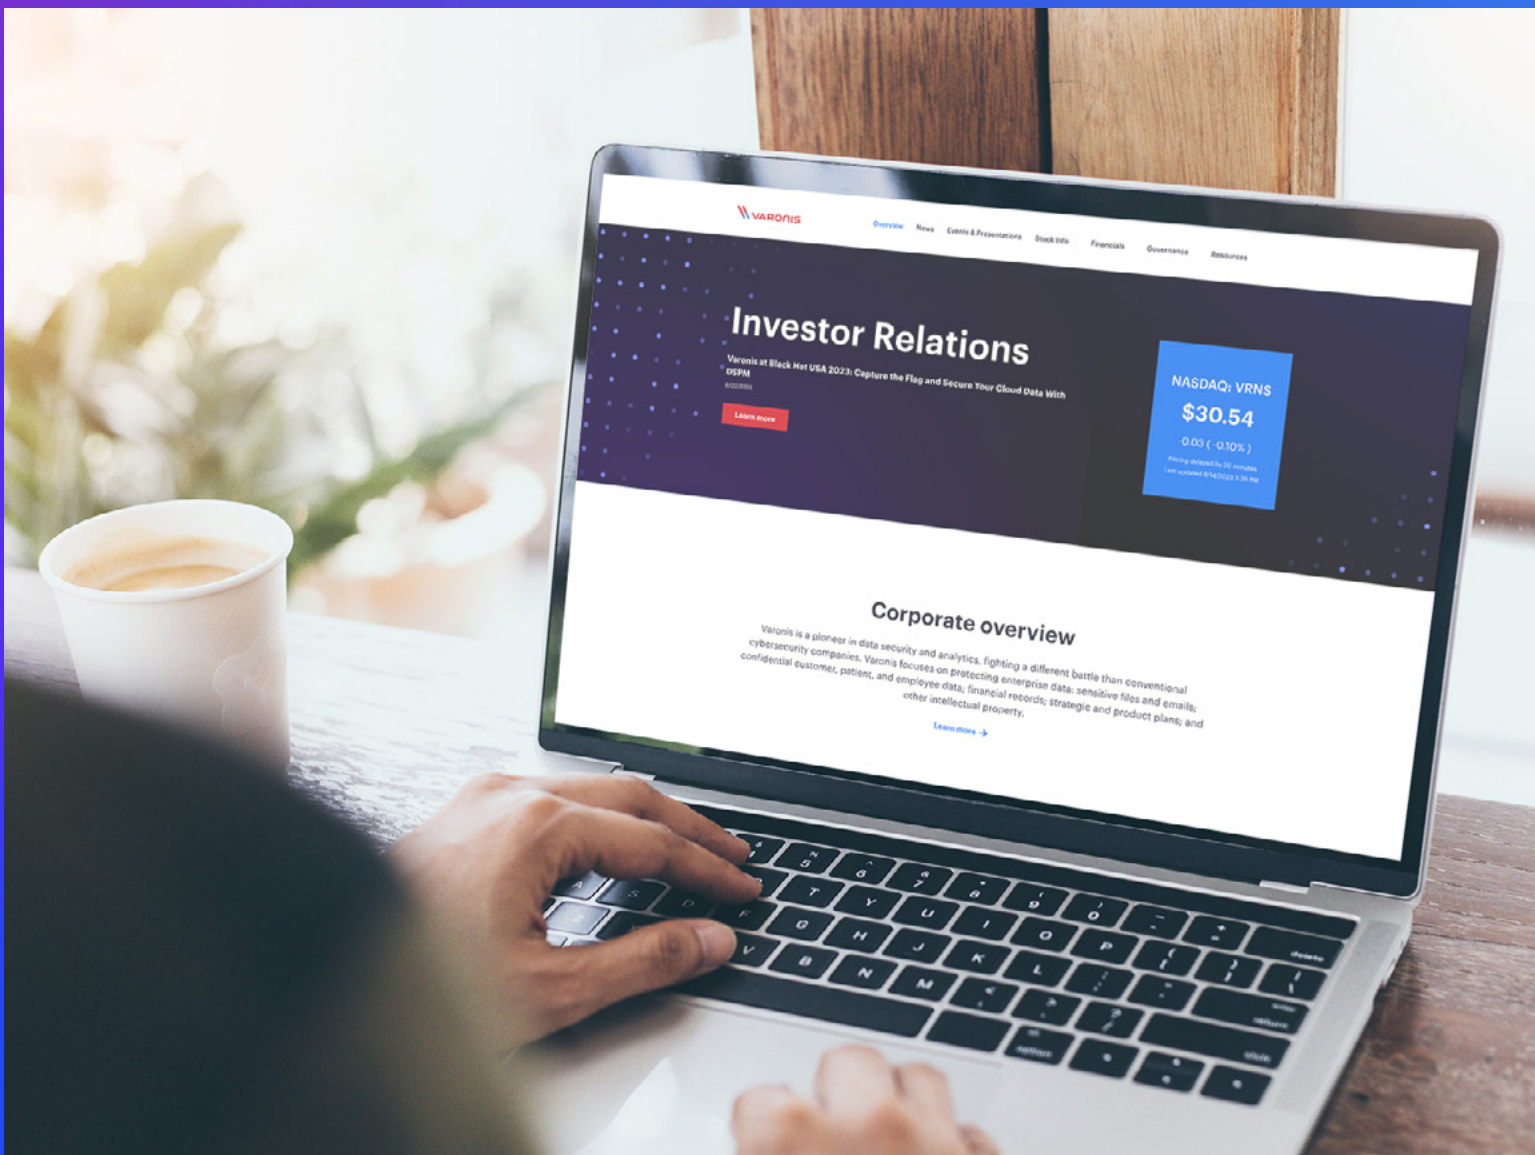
VARONIS

Overview News Events & Presentations Stock Info Financials Governance Resources

Investor Relations

Varonis at Black Hat USA 2023: Capture the Flag and Secure Your Cloud Data With DSPM

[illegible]

Learn more

NASDAQ: VRNS

$30.54

-0.03 ( -0.10% )

Pricing delayed by 20 minutes
Last updated 8/14/2023 3:59 PM

Corporate overview

Varonis is a pioneer in data security and analytics, fighting a different battle than conventional cybersecurity companies. Varonis focuses on protecting enterprise data: sensitive files and emails; confidential customer, patient, and employee data; financial records; strategic and product plans; and other intellectual property.

Learn more →